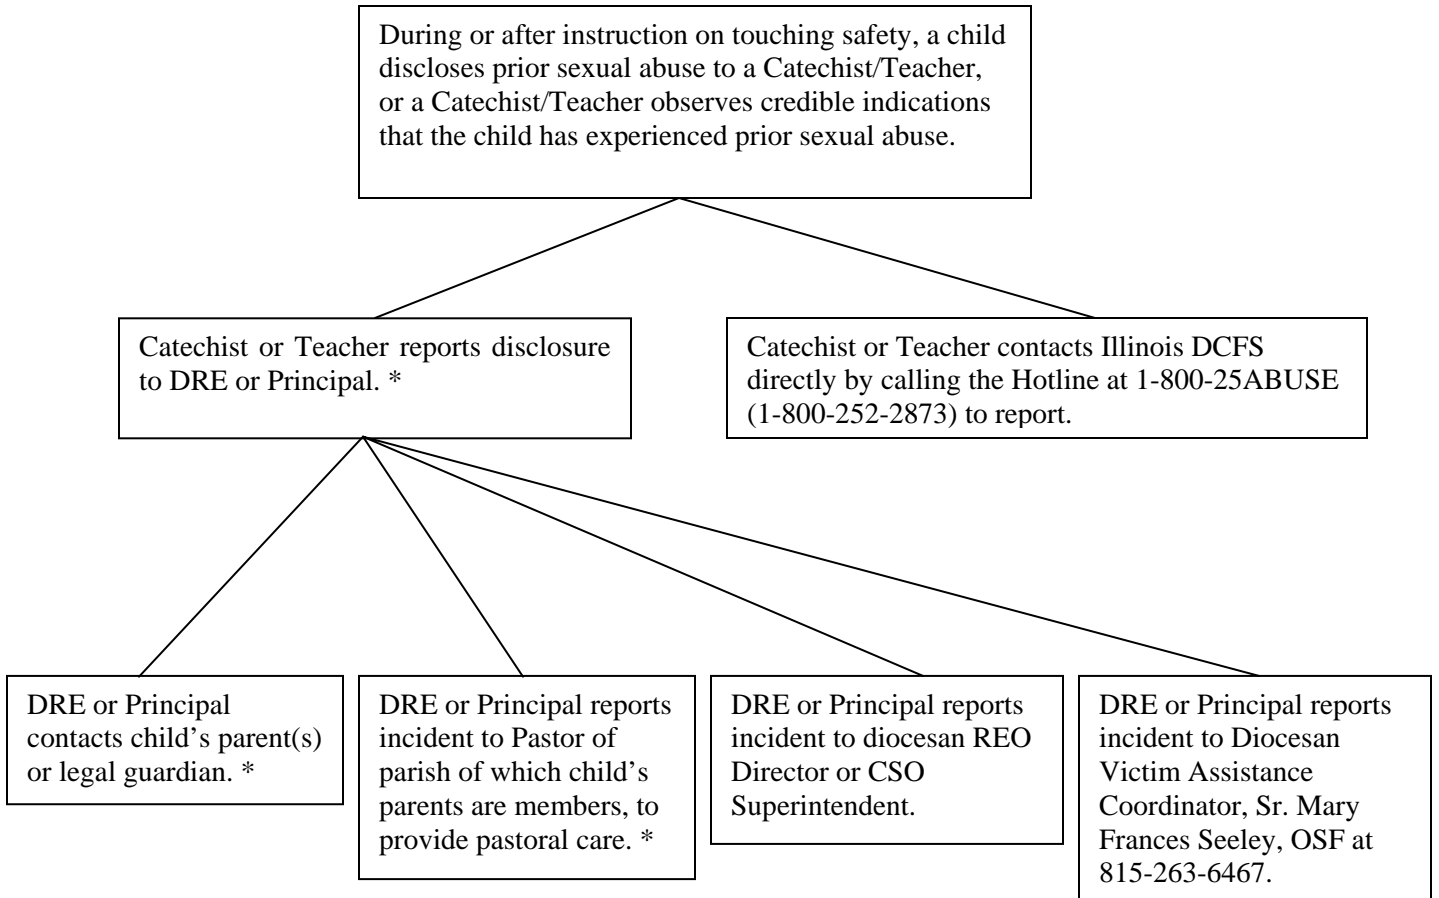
During or after instruction on touching safety, a child discloses prior sexual abuse to a Catechist/Teacher, or a Catechist/Teacher observes credible indications that the child has experienced prior sexual abuse.

Catechist or Teacher reports disclosure to DRE or Principal. *

Catechist or Teacher contacts Illinois DCFS directly by calling the Hotline at 1-800-25ABUSE (1-800-252-2873) to report.

DRE or Principal contacts child's parent(s) or legal guardian. *

DRE or Principal reports incident to Pastor of parish of which child's parents are members, to provide pastoral care. *

DRE or Principal reports incident to diocesan REO Director or CSO Superintendent.

DRE or Principal reports incident to Diocesan Victim Assistance Coordinator, Sr. Mary Frances Seeley, OSF at 815-263-6467.